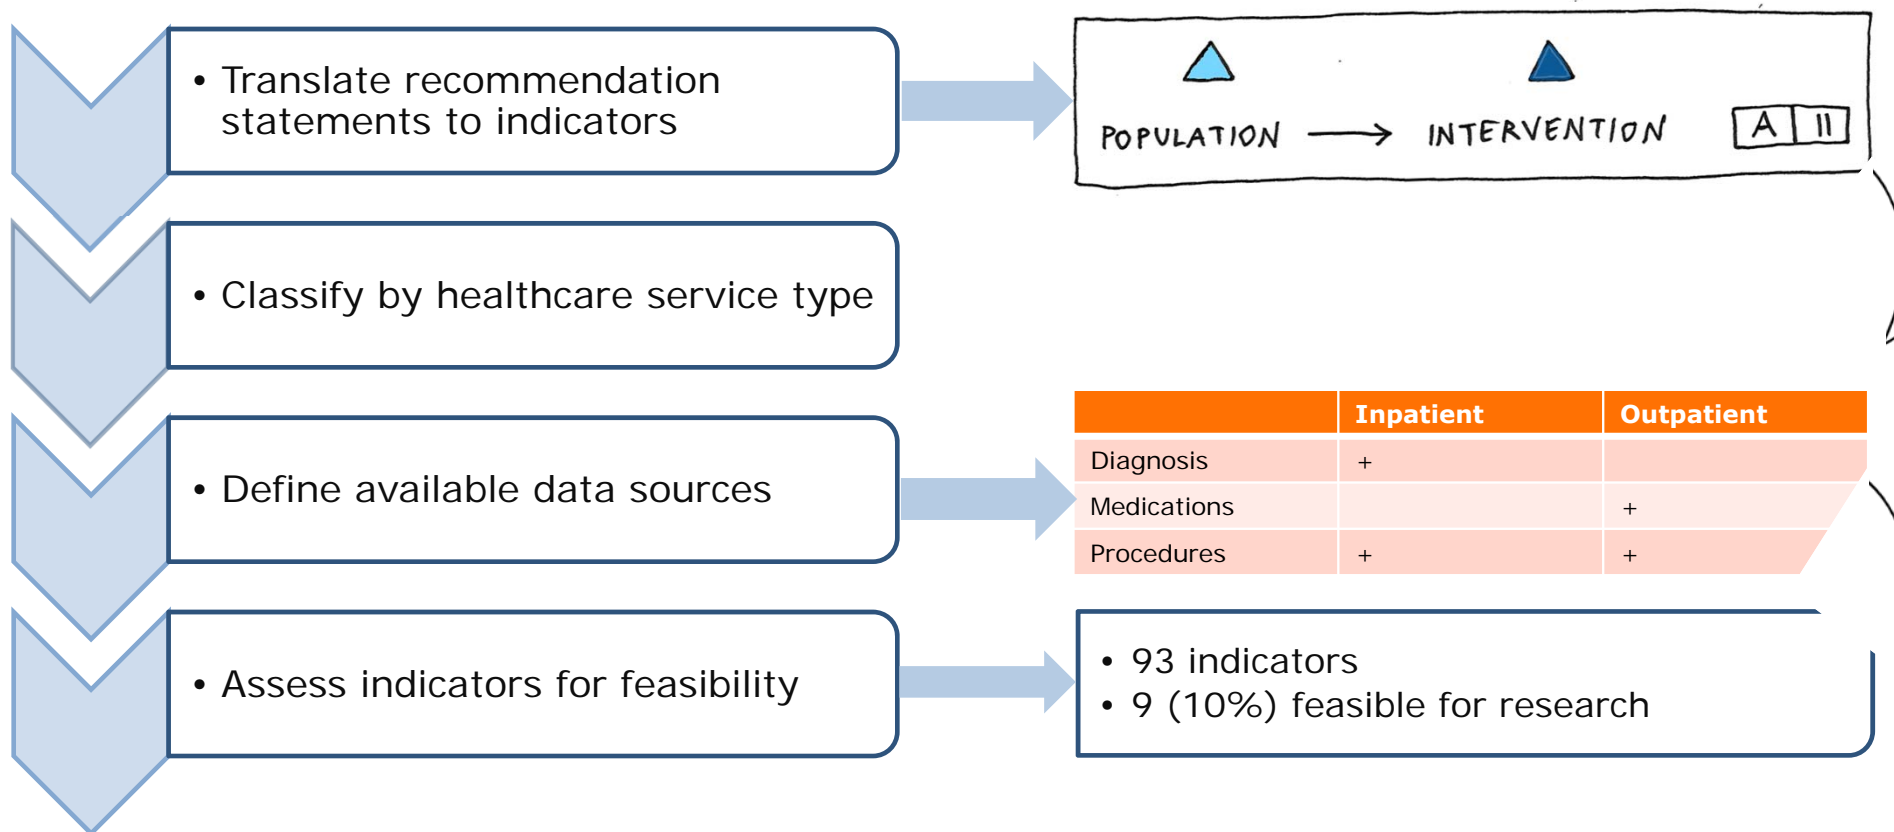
• Translate recommendation statements to indicators

• Classify by healthcare service type

• Define available data sources

• Assess indicators for feasibility

POPULATION ⟶ INTERVENTION A II

| | Inpatient | Outpatient |
|---|---|---|
| Diagnosis | + | |
| Medications | | + |
| Procedures | + | + |

• 93 indicators
• 9 (10%) feasible for research